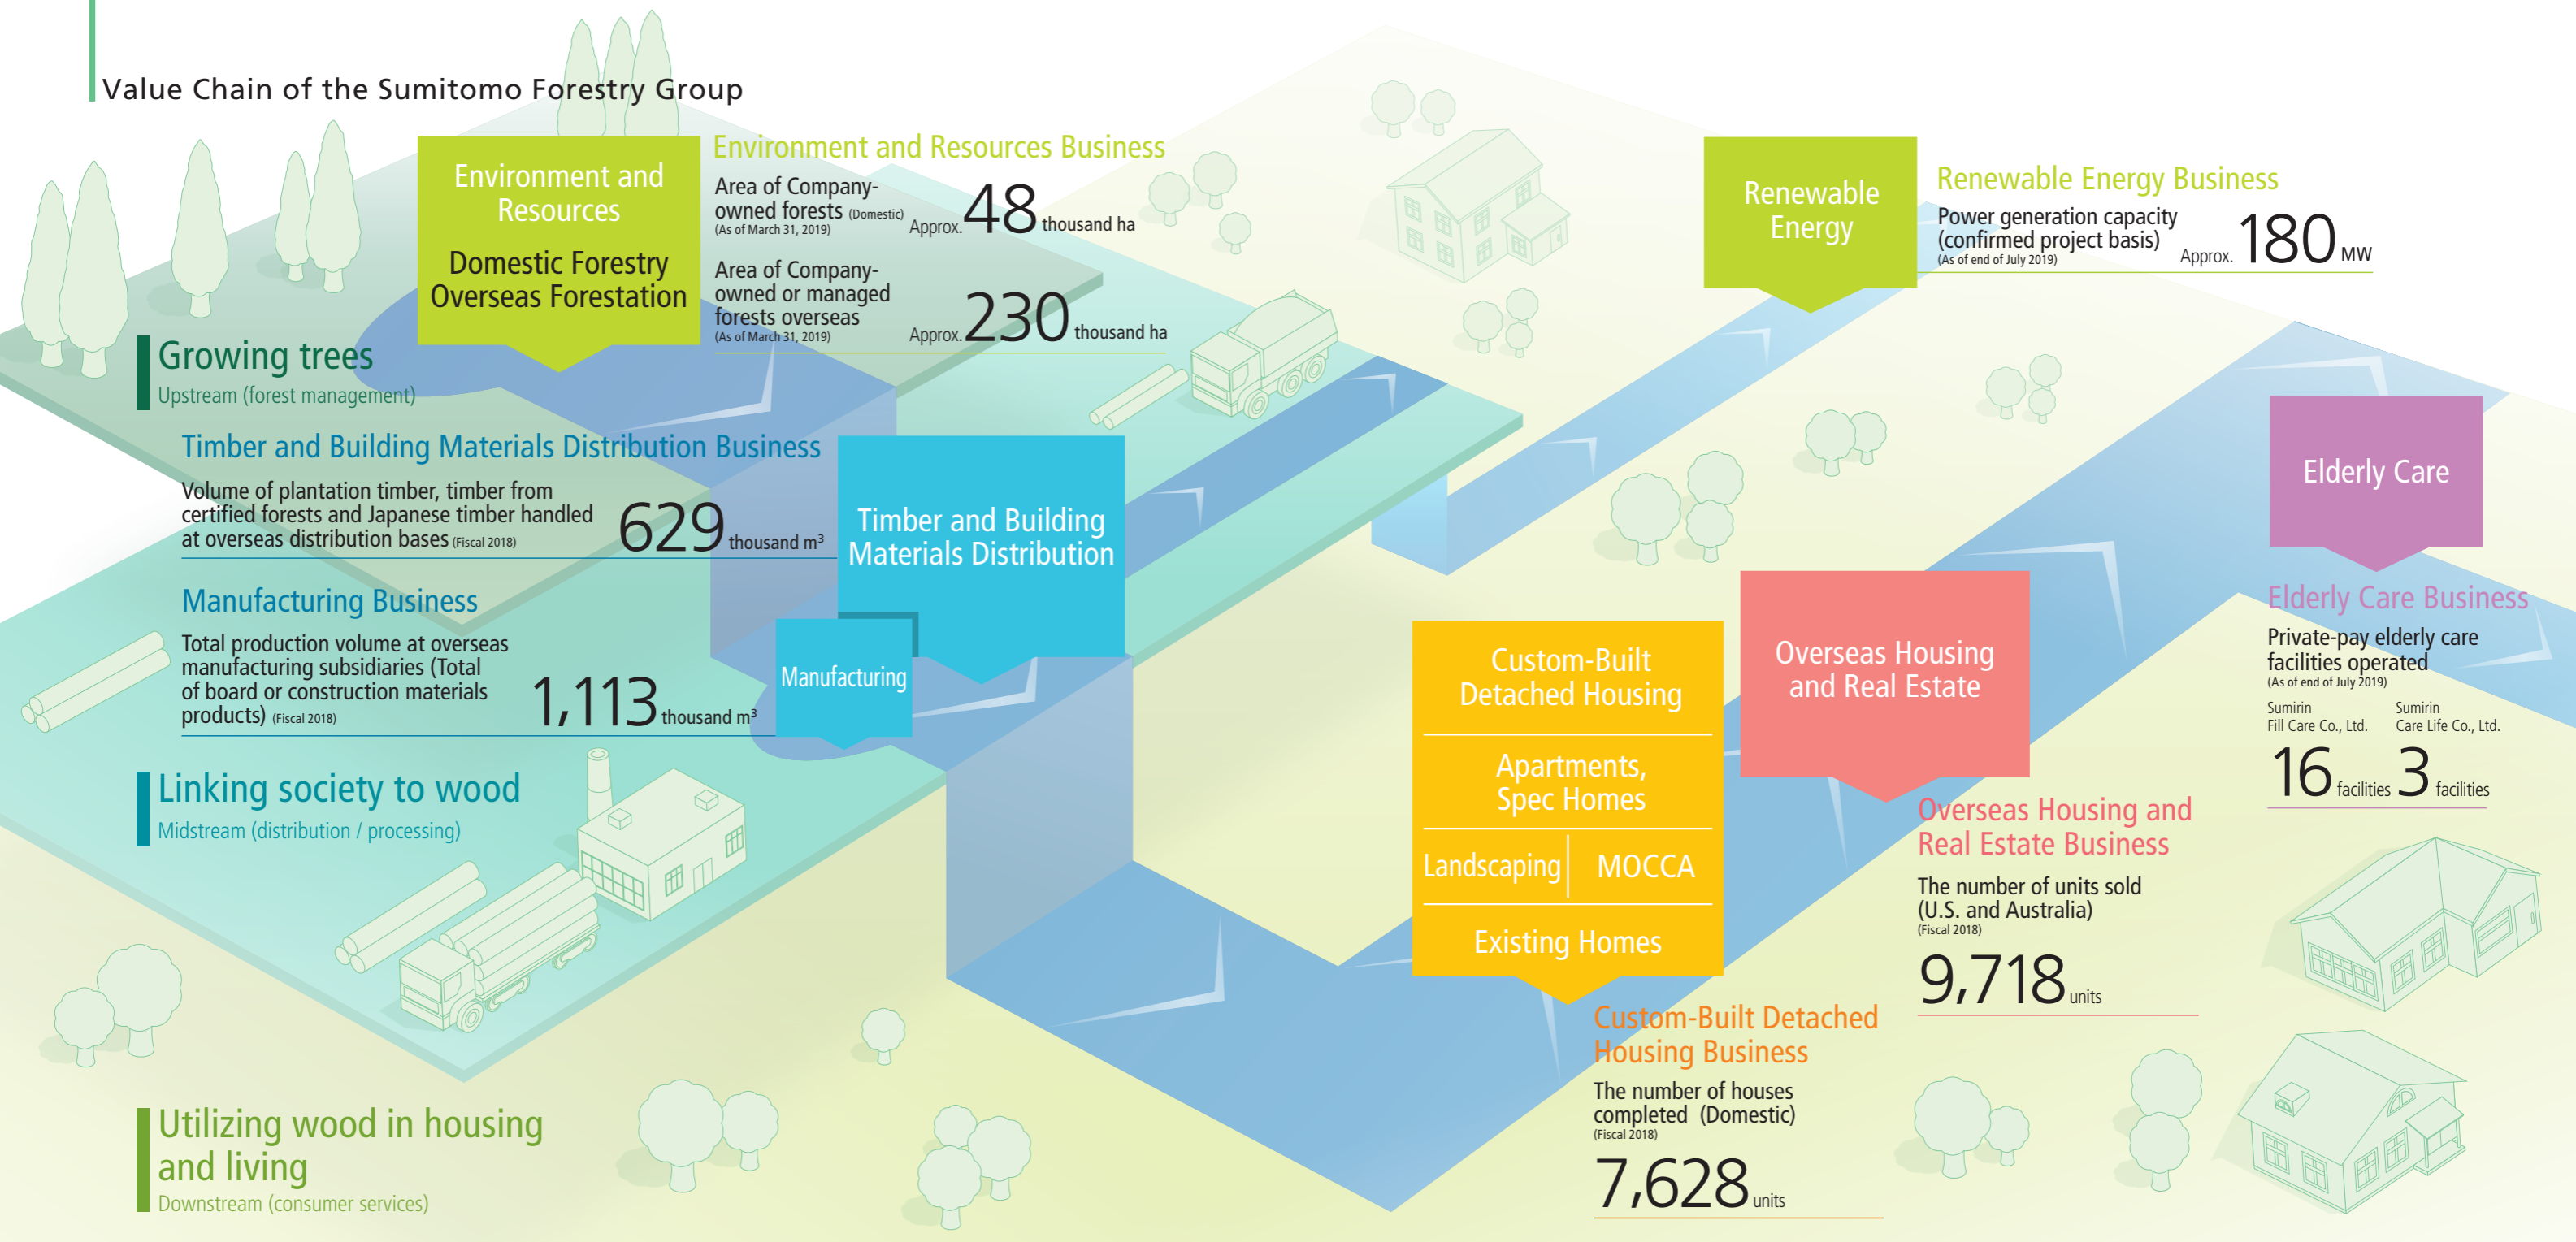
Value Chain of the Sumitomo Forestry Group

Environment and Resources

Domestic Forestry
Overseas Forestation

Environment and Resources Business

Area of Company-owned forests (Domestic) (As of March 31, 2019) Approx. 48 thousand ha

Area of Company-owned or managed forests overseas (As of March 31, 2019) Approx. 230 thousand ha

Renewable Energy

Renewable Energy Business

Power generation capacity (confirmed project basis) (As of end of July 2019) Approx. 180 MW

Growing trees
Upstream (forest management)

Timber and Building Materials Distribution Business

Volume of plantation timber, timber from certified forests and Japanese timber handled at overseas distribution bases (Fiscal 2018) 629 thousand m$^3$

Timber and Building Materials Distribution

Manufacturing Business

Total production volume at overseas manufacturing subsidiaries (Total of board or construction materials products) (Fiscal 2018) 1,113 thousand m$^3$

Manufacturing

Elderly Care

Elderly Care Business

Private-pay elderly care facilities operated (As of end of July 2019)

Sumirin Fill Care Co., Ltd. 16 facilities

Sumirin Care Life Co., Ltd. 3 facilities

Custom-Built Detached Housing

Apartments, Spec Homes

Landscaping

MOCCA

Existing Homes

Overseas Housing and Real Estate

Overseas Housing and Real Estate Business

The number of units sold (U.S. and Australia) (Fiscal 2018)

9,718 units

Linking society to wood
Midstream (distribution / processing)

Custom-Built Detached Housing Business

The number of houses completed (Domestic) (Fiscal 2018)

7,628 units

Utilizing wood in housing and living
Downstream (consumer services)